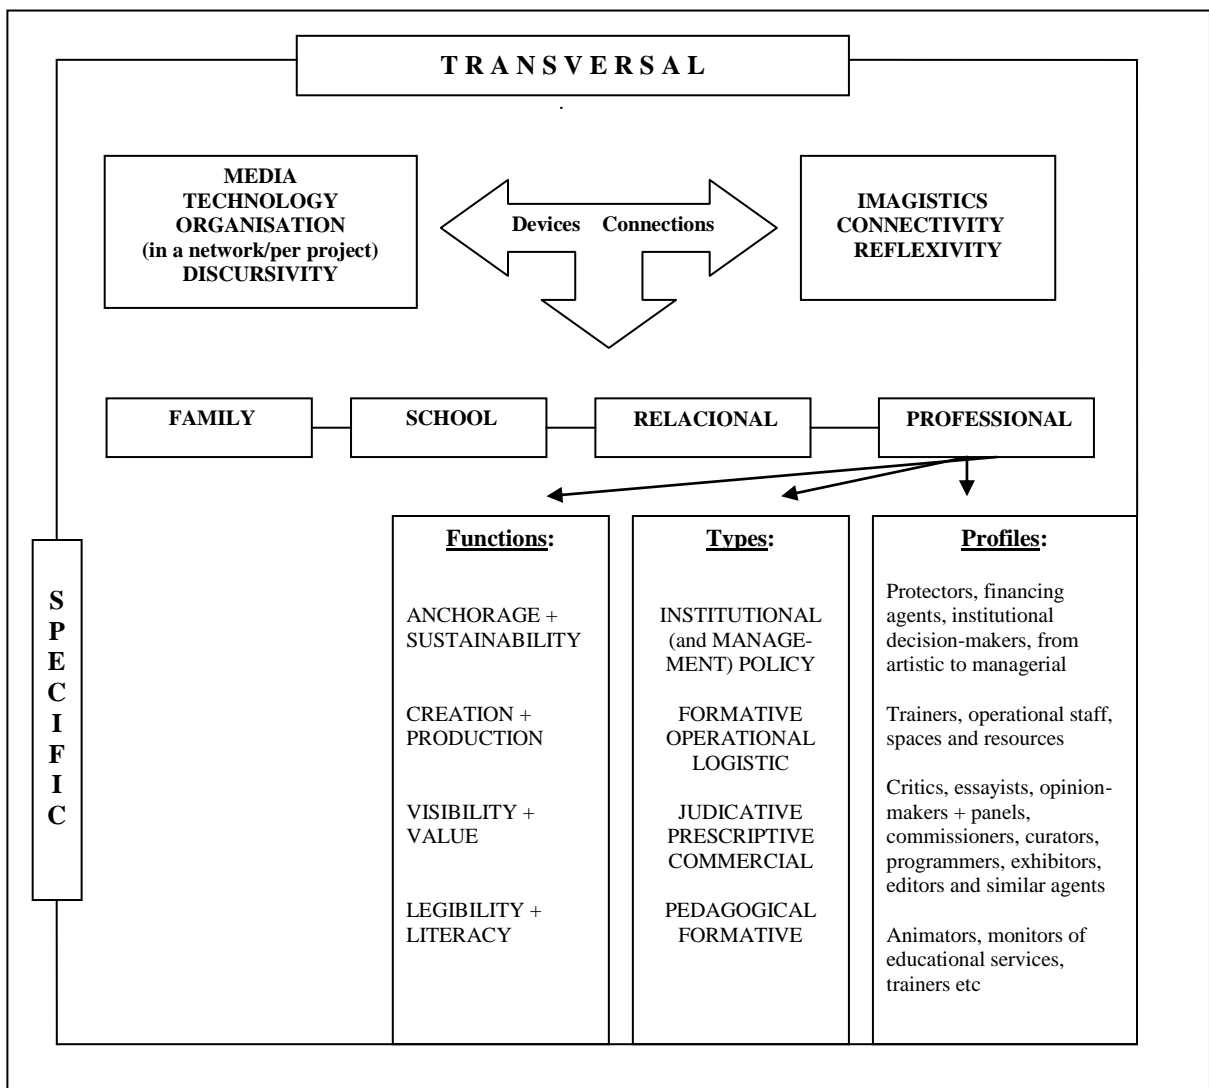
TRANSVERSAL

MEDIA
TECHNOLOGY
ORGANISATION
(in a network/per project)
DISCURSIVITY

Devices Connections

IMAGISTICS
CONNECTIVITY
REFLEXIVITY

FAMILY

SCHOOL

RELACIONAL

PROFESSIONAL

SPECIFIC

Functions:

ANCHORAGE + SUSTAINABILITY

CREATION + PRODUCTION

VISIBILITY + VALUE

LEGIBILITY + LITERACY

Types:

INSTITUTIONAL (and MANAGEMENT) POLICY

FORMATIVE OPERATIONAL LOGISTIC

JUDICATIVE PRESCRIPTIVE COMMERCIAL

PEDAGOGICAL FORMATIVE

Profiles:

Protectors, financing agents, institutional decision-makers, from artistic to managerial

Trainers, operational staff, spaces and resources

Critics, essayists, opinion-makers + panels, commissioners, curators, programmers, exhibitors, editors and similar agents

Animators, monitors of educational services, trainers etc